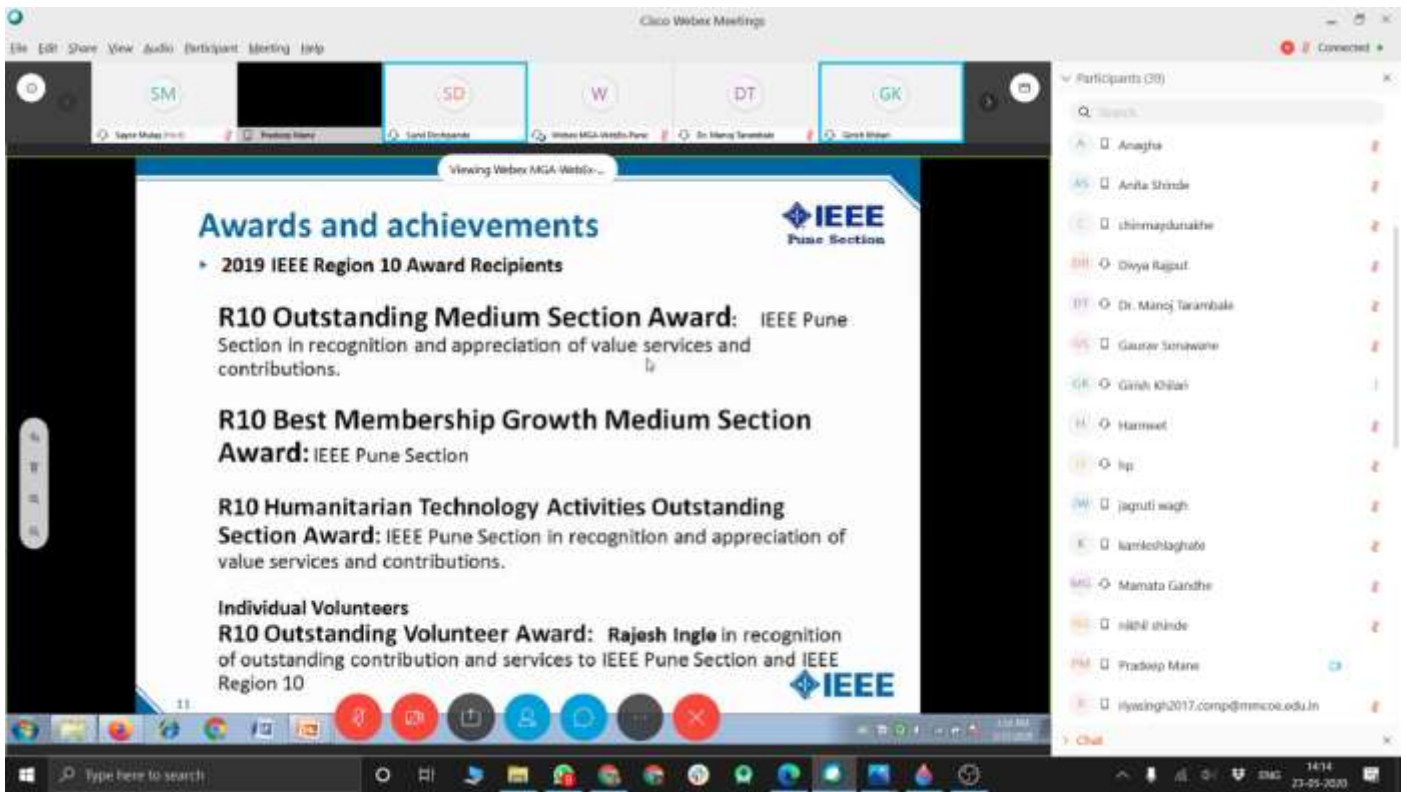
Cisco Webex Meetings

File Edit Share View Audio Participant Meeting Help

Connected

SM SD W DT GK

Sayee Mulay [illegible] Pradeep Mane Sunil Deshpande Webex MGA-WebEx-Pune Dr. Manoj Tarambale Girish Khilari

Viewing Webex MGA-WebEx-...

Awards and achievements

IEEE Pune Section

2019 IEEE Region 10 Award Recipients

R10 Outstanding Medium Section Award: IEEE Pune Section in recognition and appreciation of value services and contributions.

R10 Best Membership Growth Medium Section Award: IEEE Pune Section

R10 Humanitarian Technology Activities Outstanding Section Award: IEEE Pune Section in recognition and appreciation of value services and contributions.

Individual Volunteers
R10 Outstanding Volunteer Award: Rajesh Ingle in recognition of outstanding contribution and services to IEEE Pune Section and IEEE Region 10

11

IEEE

Participants (39)

Search

A Anagha
AS Anita Shinde
C chinmaydunakhe
DR Divya Rajput
DT Dr. Manoj Tarambale
GS Gaurav Sonawane
GK Girish Khilari
H Harmeet
H hp
JW jagruti wagh
K kamleshlaghate
MG Mamata Gandhe
NS nikhil shinde
PM Pradeep Mane
R riyasingh2017.comp@mmcoe.edu.in

Chat

Type here to search

ENG 14:14 23-05-2020